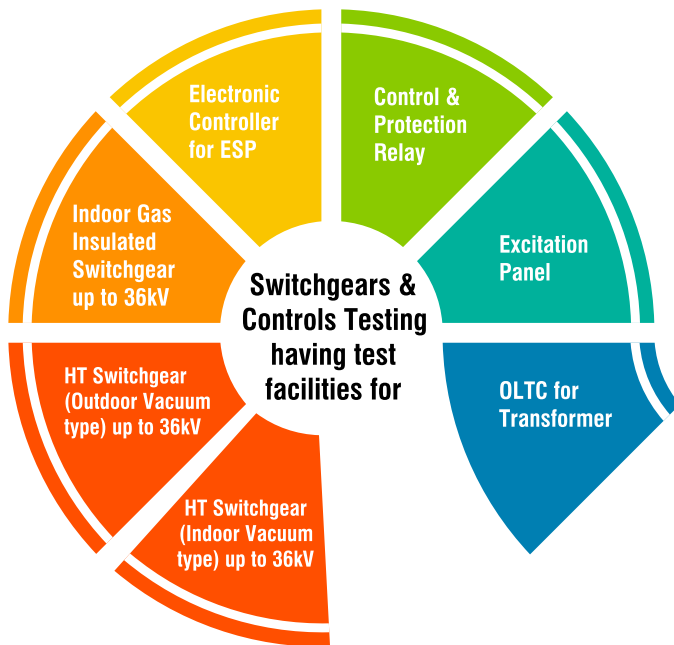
Switchgears & Controls Testing having test facilities for

Control & Protection Relay

Excitation Panel

OLTC for Transformer

HT Switchgear (Indoor Vacuum type) up to 36kV

HT Switchgear (Outdoor Vacuum type) up to 36kV

Indoor Gas Insulated Switchgear up to 36kV

Electronic Controller for ESP